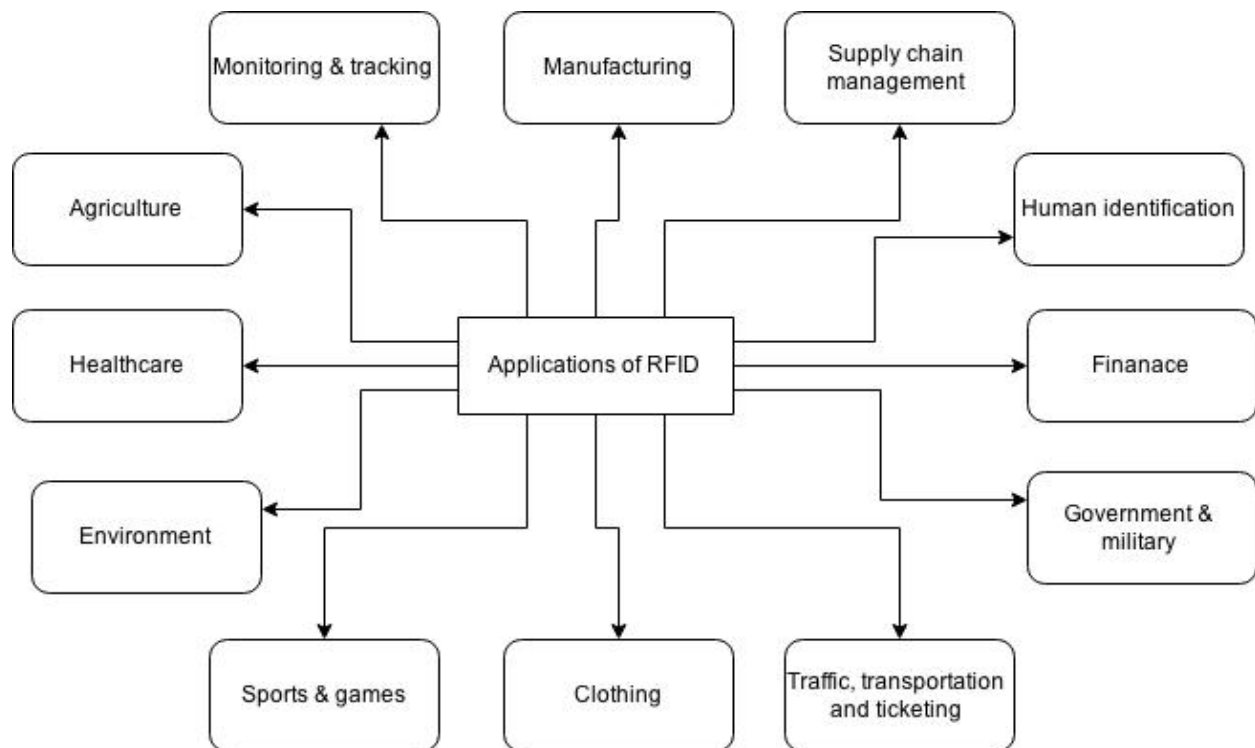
Monitoring & tracking

Manufacturing

Supply chain management

Agriculture

Human identification

Healthcare

Applications of RFID

Finanace

Environment

Government & military

Sports & games

Clothing

Traffic, transportation and ticketing